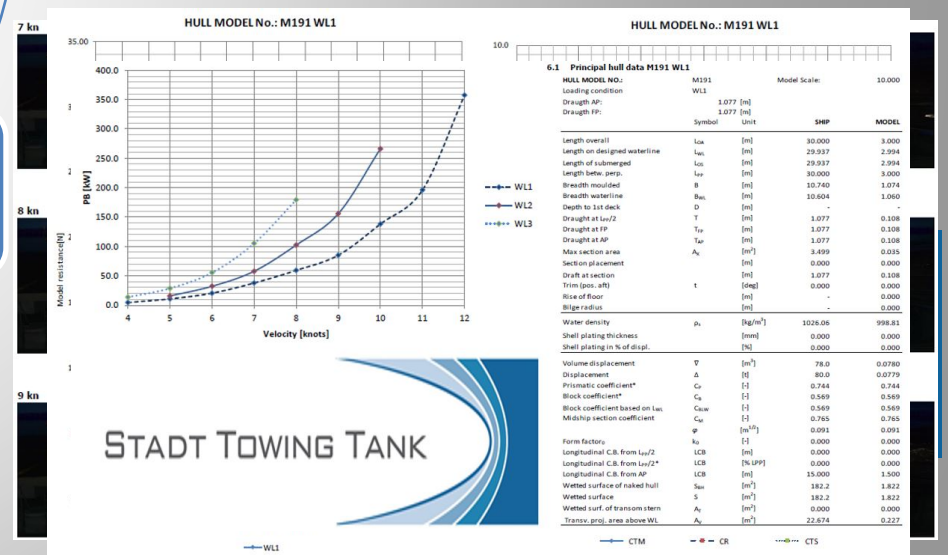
7 kn

8 kn

9 kn

HULL MODEL No.: M191 WL1

35.00

400.0
350.0
300.0
250.0
200.0
150.0
100.0
50.0
0.0

PB [kW]

Model resistance[N]

4 5 6 7 8 9 10 11 12

Velocity [knots]

WL1
WL2
WL3

STADT TOWING TANK

WL1

HULL MODEL No.: M191 WL1

10.0

6.1 Principal hull data M191 WL1

| HULL MODEL NO.: | | M191 | Model Scale: | 10.000 |
|---|---|---|---|---|
| Loading condition | | WL1 | | |
| Draugth AP: | | 1.077 [m] | | |
| Draugth FP: | | 1.077 [m] | | |
| | Symbol | Unit | SHIP | MODEL |
| Length overall | $L_{OA}$ | [m] | 30.000 | 3.000 |
| Length on designed waterline | $L_{WL}$ | [m] | 29.937 | 2.994 |
| Length of submerged | $L_{OS}$ | [m] | 29.937 | 2.994 |
| Length betw. perp. | $L_{PP}$ | [m] | 30.000 | 3.000 |
| Breadth moulded | B | [m] | 10.740 | 1.074 |
| Breadth waterline | $B_{WL}$ | [m] | 10.604 | 1.060 |
| Depth to 1st deck | D | [m] | - | - |
| Draught at $L_{PP}/2$ | T | [m] | 1.077 | 0.108 |
| Draught at FP | $T_{FP}$ | [m] | 1.077 | 0.108 |
| Draught at AP | $T_{AP}$ | [m] | 1.077 | 0.108 |
| Max section area | $A_X$ | [$m^2$] | 3.499 | 0.035 |
| Section placement | | [m] | 0.000 | 0.000 |
| Draft at section | | [m] | 1.077 | 0.108 |
| Trim (pos. aft) | t | [deg] | 0.000 | 0.000 |
| Rise of floor | | [m] | - | 0.000 |
| Bilge radius | | [m] | - | 0.000 |
| Water density | $\rho_s$ | [$kg/m^3$] | 1026.06 | 998.81 |
| Shell plating thickness | | [mm] | 0.000 | 0.000 |
| Shell plating in % of displ. | | [%] | 0.000 | 0.000 |
| Volume displacement | $\nabla$ | [$m^3$] | 78.0 | 0.0780 |
| Displacement | $\Delta$ | [t] | 80.0 | 0.0779 |
| Prismatic coefficient* | $C_P$ | [-] | 0.744 | 0.744 |
| Block coefficient* | $C_B$ | [-] | 0.569 | 0.569 |
| Block coefficient based on $L_{WL}$ | $C_{BLW}$ | [-] | 0.569 | 0.569 |
| Midship section coefficient | $C_M$ | [-] | 0.765 | 0.765 |
| | $\varphi$ | [$m^{1/3}$] | 0.091 | 0.091 |
| Form factor | $k_0$ | [-] | 0.000 | 0.000 |
| Longitudinal C.B. from $L_{PP}/2$ | LCB | [m] | 0.000 | 0.000 |
| Longitudinal C.B. from $L_{PP}/2$* | LCB | [% LPP] | 0.000 | 0.000 |
| Longitudinal C.B. from AP | LCB | [m] | 15.000 | 1.500 |
| Wetted surface of naked hull | $S_{NH}$ | [$m^2$] | 182.2 | 1.822 |
| Wetted surface | S | [$m^2$] | 182.2 | 1.822 |
| Wetted surf. of transom stern | $A_T$ | [$m^2$] | 0.000 | 0.000 |
| Transv. proj. area above WL | $A_V$ | [$m^2$] | 22.674 | 0.227 |

CTM CR CTS